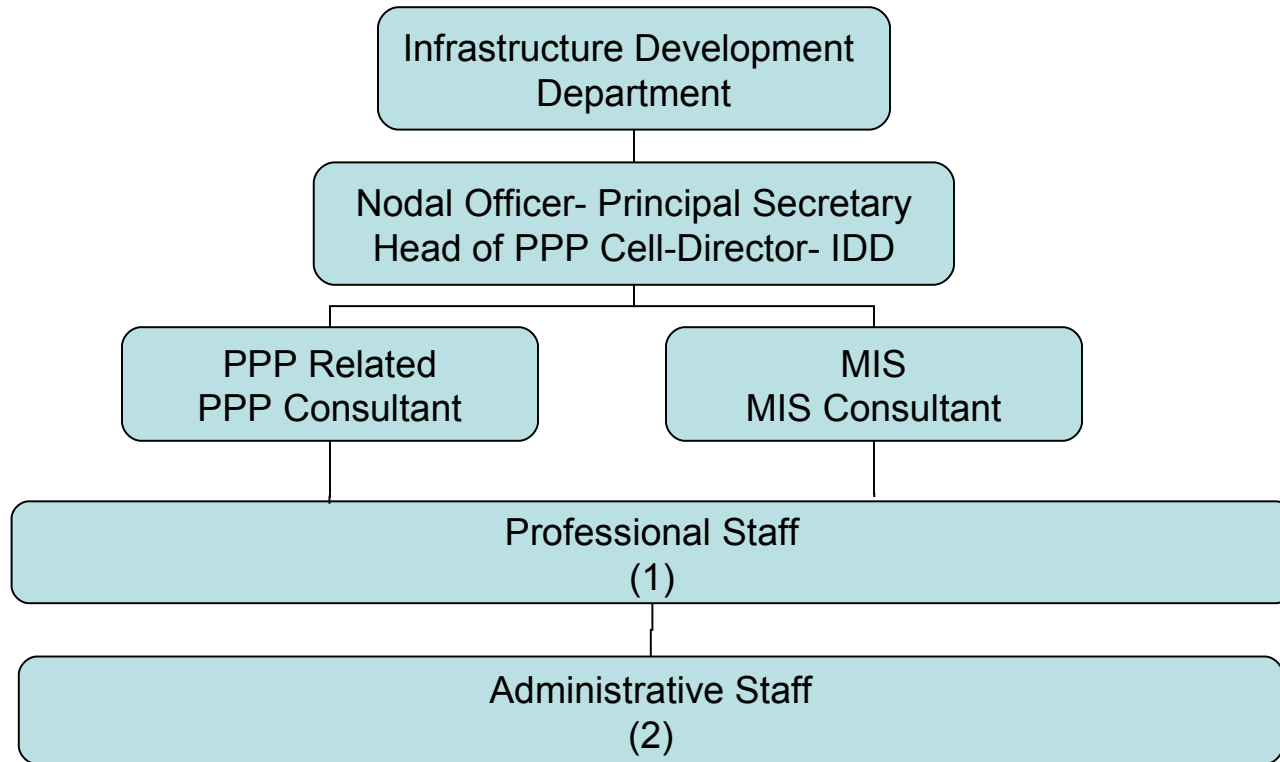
Infrastructure Development Department

Nodal Officer- Principal Secretary
Head of PPP Cell-Director- IDD

PPP Related
PPP Consultant

MIS
MIS Consultant

Professional Staff
(1)

Administrative Staff
(2)